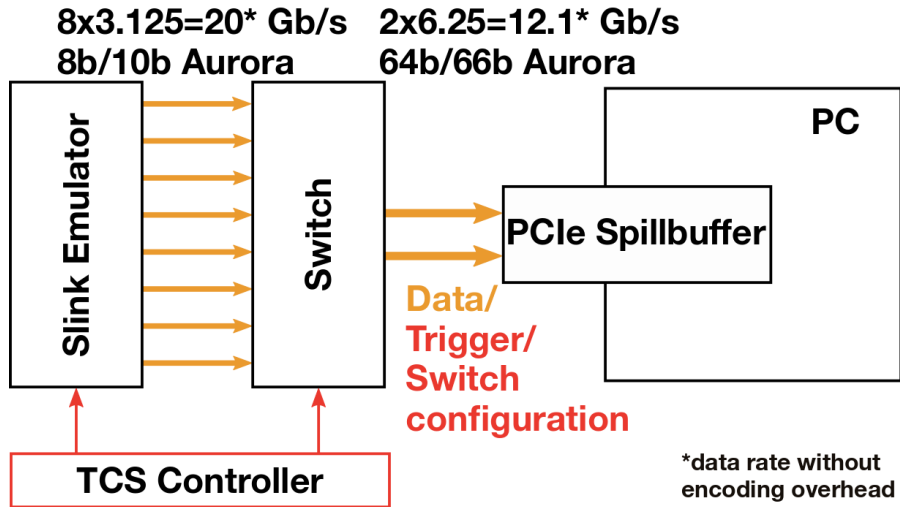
8x3.125=20* Gb/s
8b/10b Aurora

2x6.25=12.1* Gb/s
64b/66b Aurora

PC

Slink Emulator

Switch

PCIe Spillbuffer

Data/
Trigger/
Switch
configuration

TCS Controller

*data rate without encoding overhead